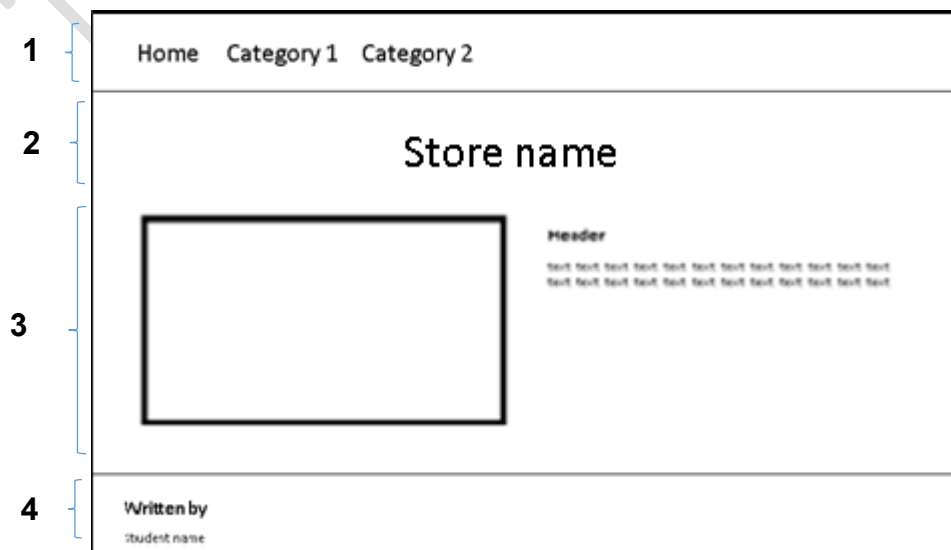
1

Home Category 1 Category 2

2

Store name

3

Header

text text text text text text text text text text text text
text text text text text text text text text text text text

4

Written by

Student name